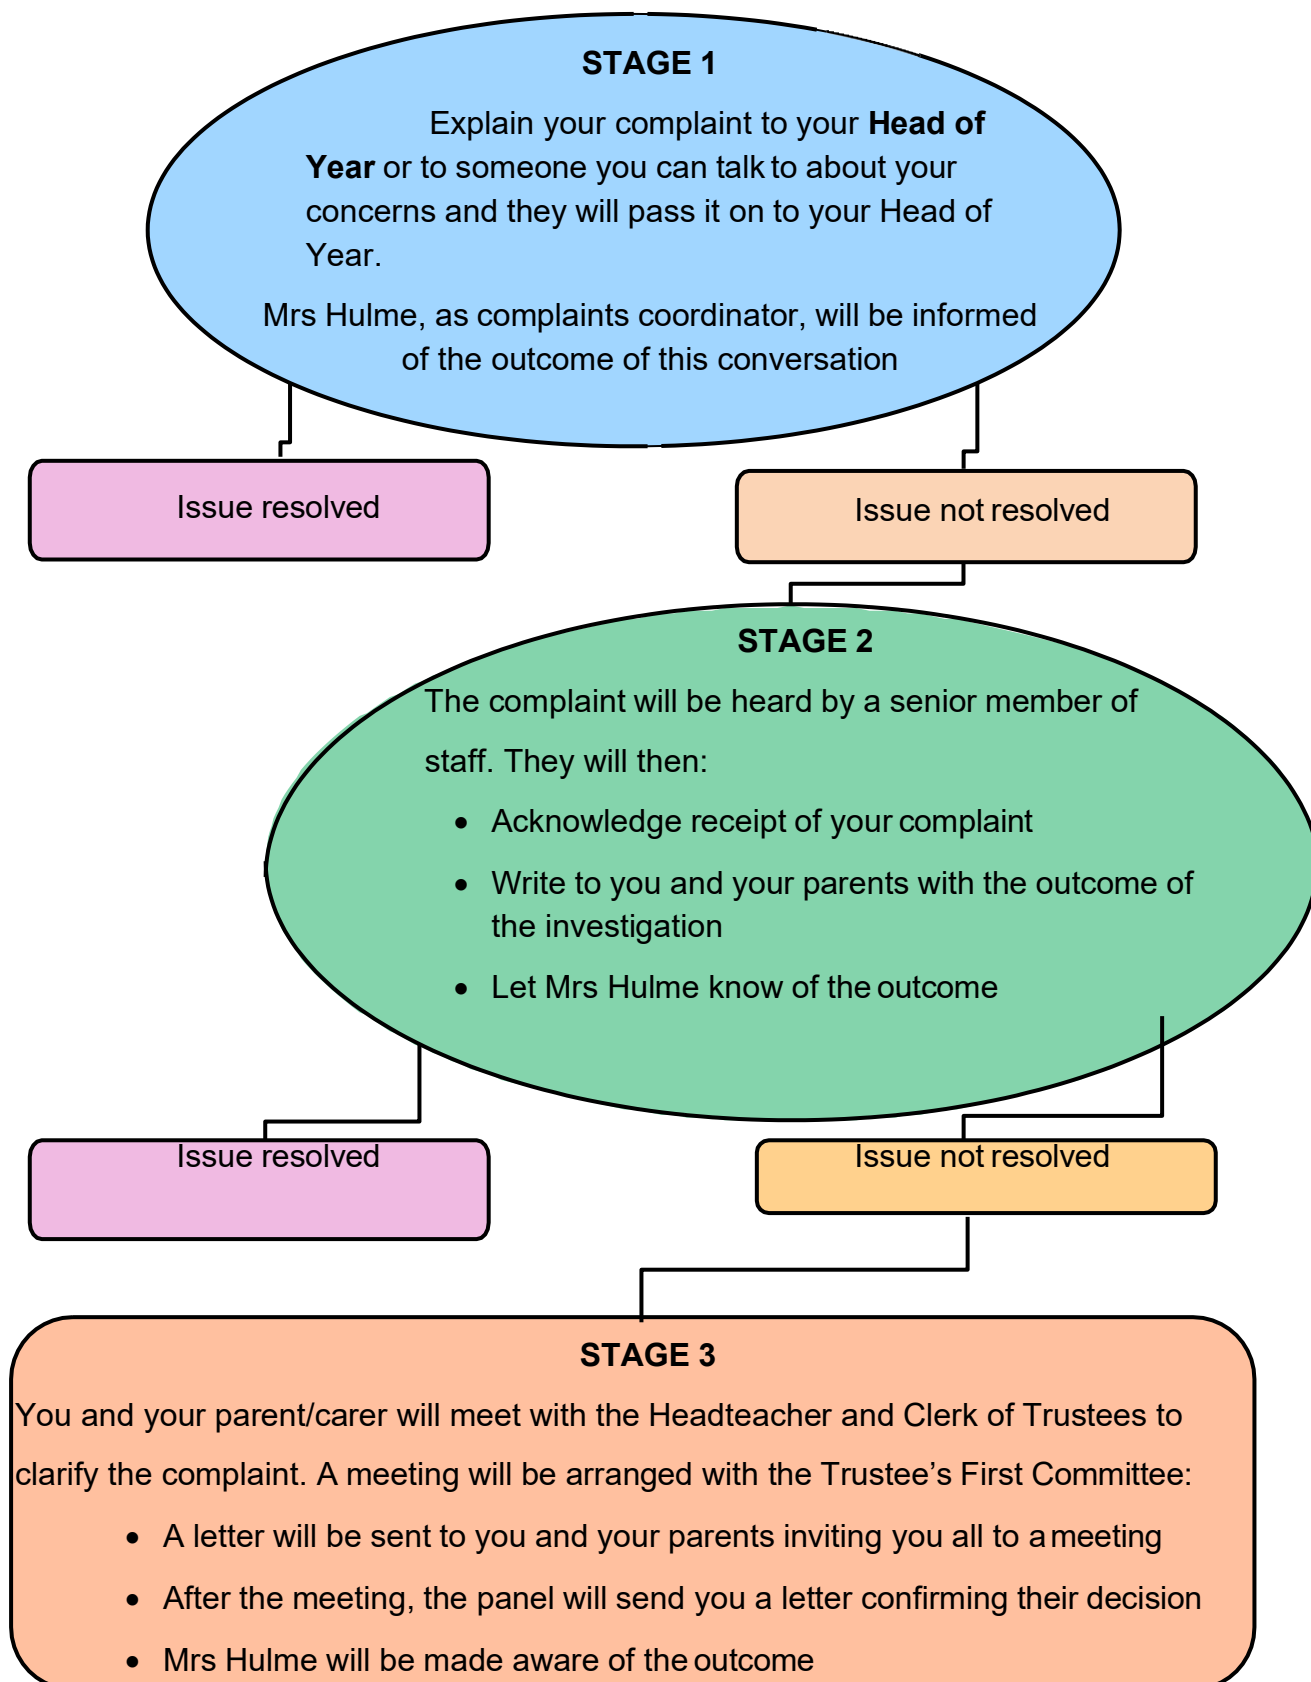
**STAGE 1**

Explain your complaint to your **Head of Year** or to someone you can talk to about your concerns and they will pass it on to your Head of Year.

Mrs Hulme, as complaints coordinator, will be informed of the outcome of this conversation

Issue resolved

Issue not resolved

**STAGE 2**

The complaint will be heard by a senior member of staff. They will then:

- Acknowledge receipt of your complaint
- Write to you and your parents with the outcome of the investigation
- Let Mrs Hulme know of the outcome

Issue resolved

Issue not resolved

**STAGE 3**

You and your parent/carer will meet with the Headteacher and Clerk of Trustees to clarify the complaint. A meeting will be arranged with the Trustee's First Committee:

- A letter will be sent to you and your parents inviting you all to a meeting
- After the meeting, the panel will send you a letter confirming their decision
- Mrs Hulme will be made aware of the outcome